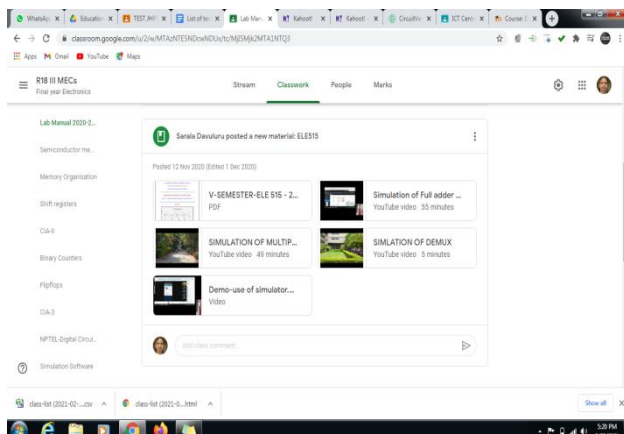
WhatsAp | Education | TEST JHF | List of tex | Lab Man | Kahoot! | Kahoot! | Circuitve | ICT Cen | Course

classroom.google.com/u/2/w/MTAzNTE5NDcwNDUx/tc/MjI5Mjk2MTA1NTQ3

Apps Gmail YouTube Maps

R18 III MECs
Final year Electronics

Stream Classwork People Marks

Lab Manual 2020-2...

Semiconductor me...

Memory Organisation

Shift registers

CIA-II

Binary Counters

Flipflops

CIA-3

NPTEL-Digital Circui...

Simulation Software

Sarala Davuluru posted a new material: ELE515

Posted 12 Nov 2020 (Edited 1 Dec 2020)

V-SEMESTER-ELE 515 - 2...
PDF

Simulation of Full adder ...
YouTube video 55 minutes

SIMULATION OF MULTIP...
YouTube video 49 minutes

SIMLATION OF DEMUX
YouTube video 5 minutes

Demo-use of simulator...
Video

Add class comment...

class-list (2021-02-....csv

class-list (2021-0....html

Show all

5:28 PM